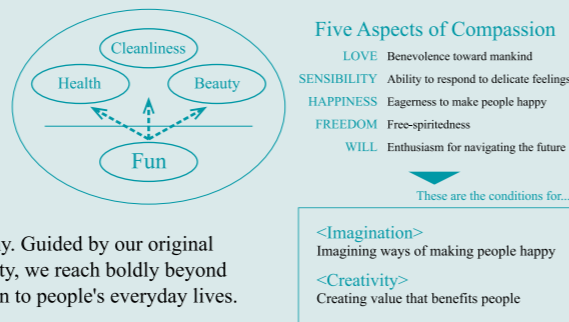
Cleanliness

Health

Beauty

Fun

Five Aspects of Compassion

LOVE Benevolence toward mankind

SENSIBILITY Ability to respond to delicate feelings

HAPPINESS Eagerness to make people happy

FREEDOM Free-spiritedness

WILL Enthusiasm for navigating the future

These are the conditions for...

y. Guided by our original ty, we reach boldly beyond n to people's everyday lives.

<Imagination>
Imagining ways of making people happy

<Creativity>
Creating value that benefits people